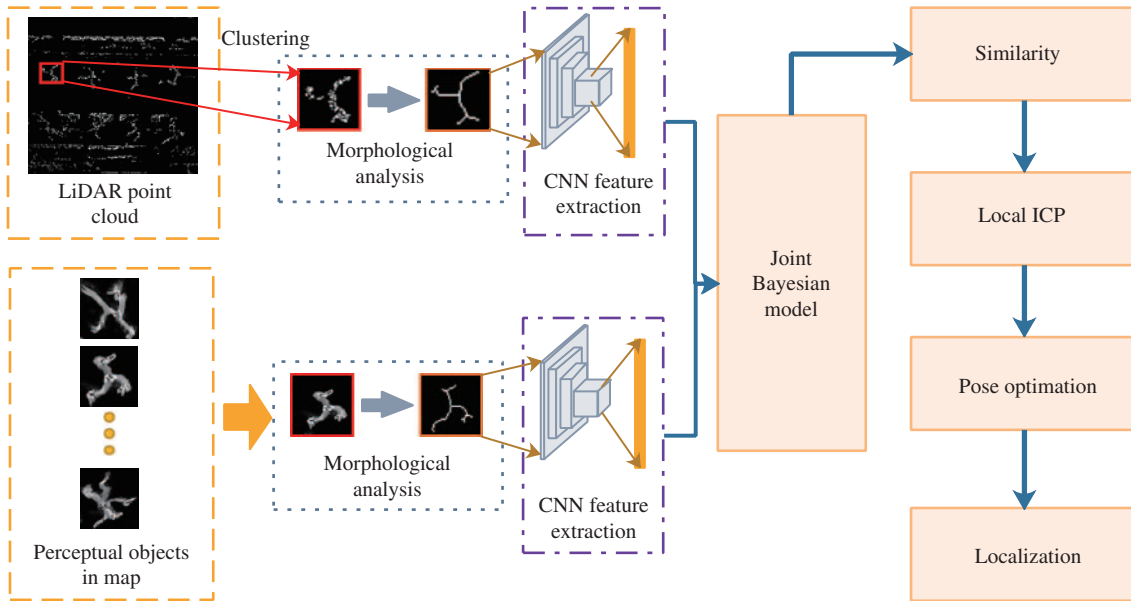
Clustering

LiDAR point cloud

Morphological analysis

CNN feature extraction

Perceptual objects in map

Morphological analysis

CNN feature extraction

Joint Bayesian model

Similarity

Local ICP

Pose optimation

Localization